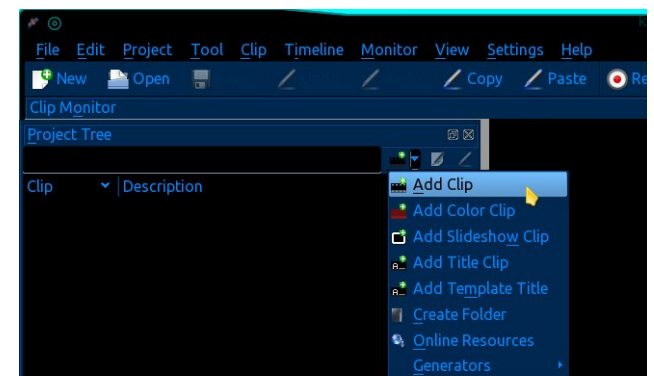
File Edit Project Tool Clip Timeline Monitor View Settings Help

New Open Copy Paste Re

Clip Monitor

Project Tree

Clip Description

Add Clip
Add Color Clip
Add Slideshow Clip
Add Title Clip
Add Template Title
Create Folder
Online Resources
Generators